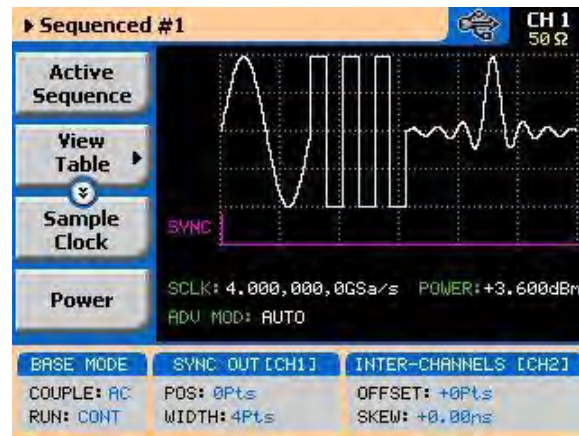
▸ Sequenced #1

CH 1
50 Ω

Active Sequence

View Table ▸

Sample Clock

Power

SYNC

SCLK: 4.000,000,0GSa/s POWER: +3.600dBm

ADV MOD: AUTO

BASE MODE
COUPLE: AC
RUN: CONT

SYNC OUT [CH1]
POS: 0Pts
WIDTH: 4Pts

INTER-CHANNELS [CH2]
OFFSET: +0Pts
SKEW: +0.00ns